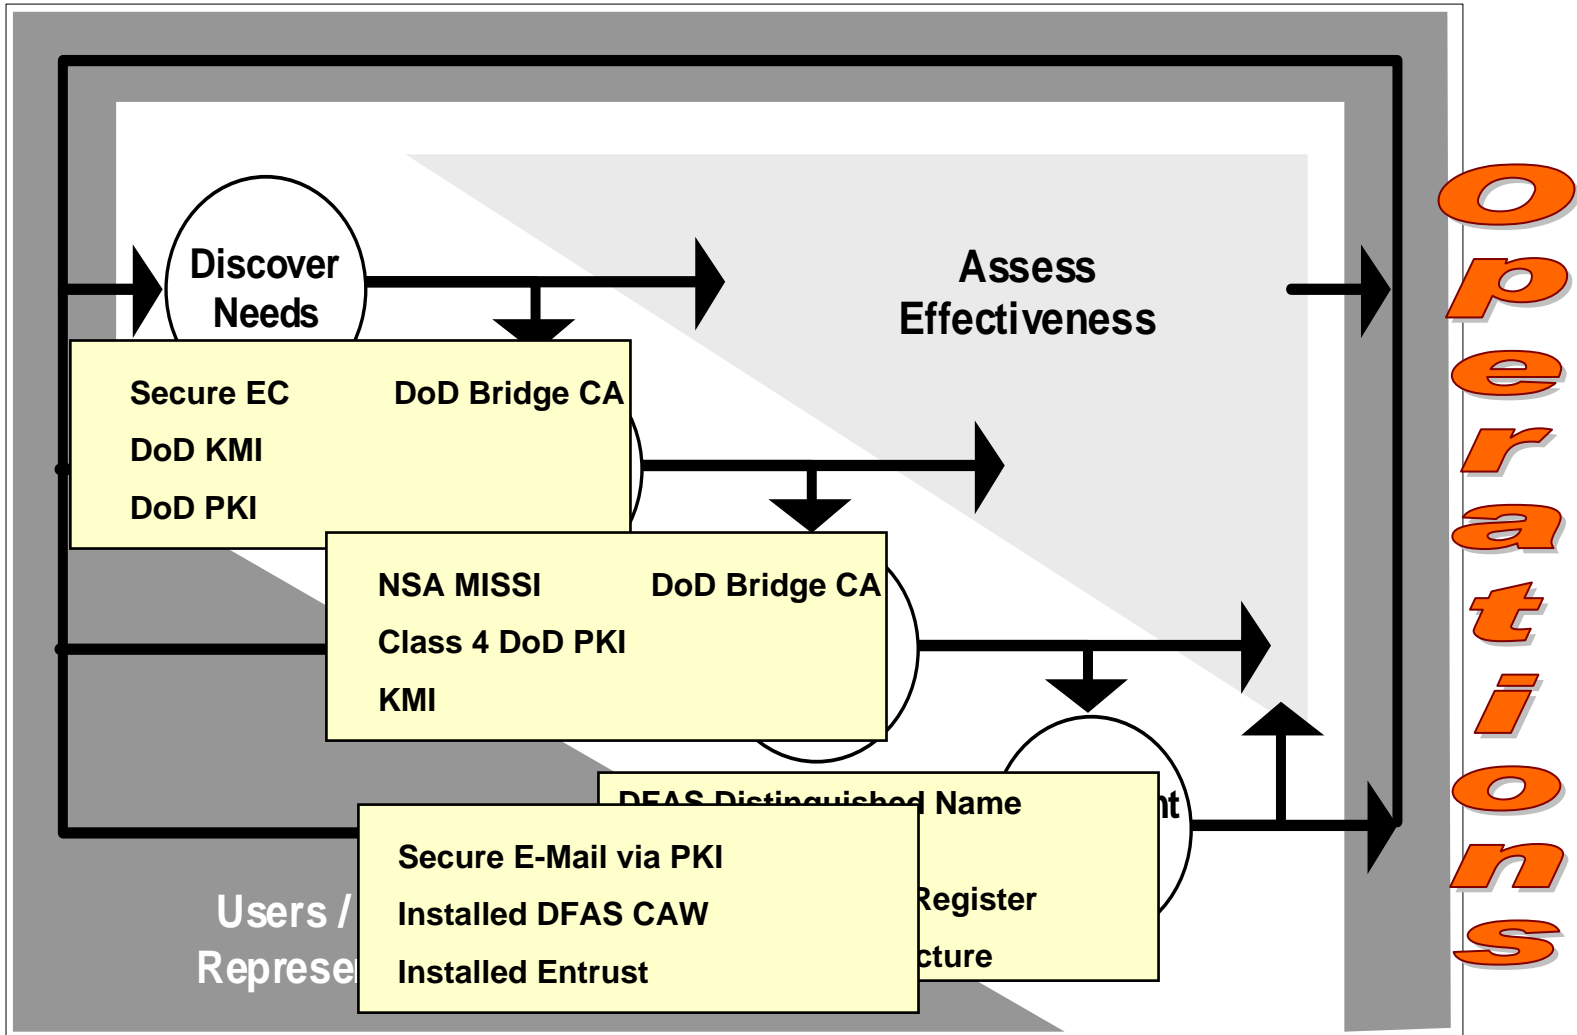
Discover Needs

Assess Effectiveness

Secure EC
DoD KMI
DoD PKI
DoD Bridge CA

NSA MISSI
Class 4 DoD PKI
KMI
DoD Bridge CA

DFAS Distinguished Name
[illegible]nt
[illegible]Register
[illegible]cture

Secure E-Mail via PKI
Installed DFAS CAW
Installed Entrust

Users / Represe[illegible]

Operations